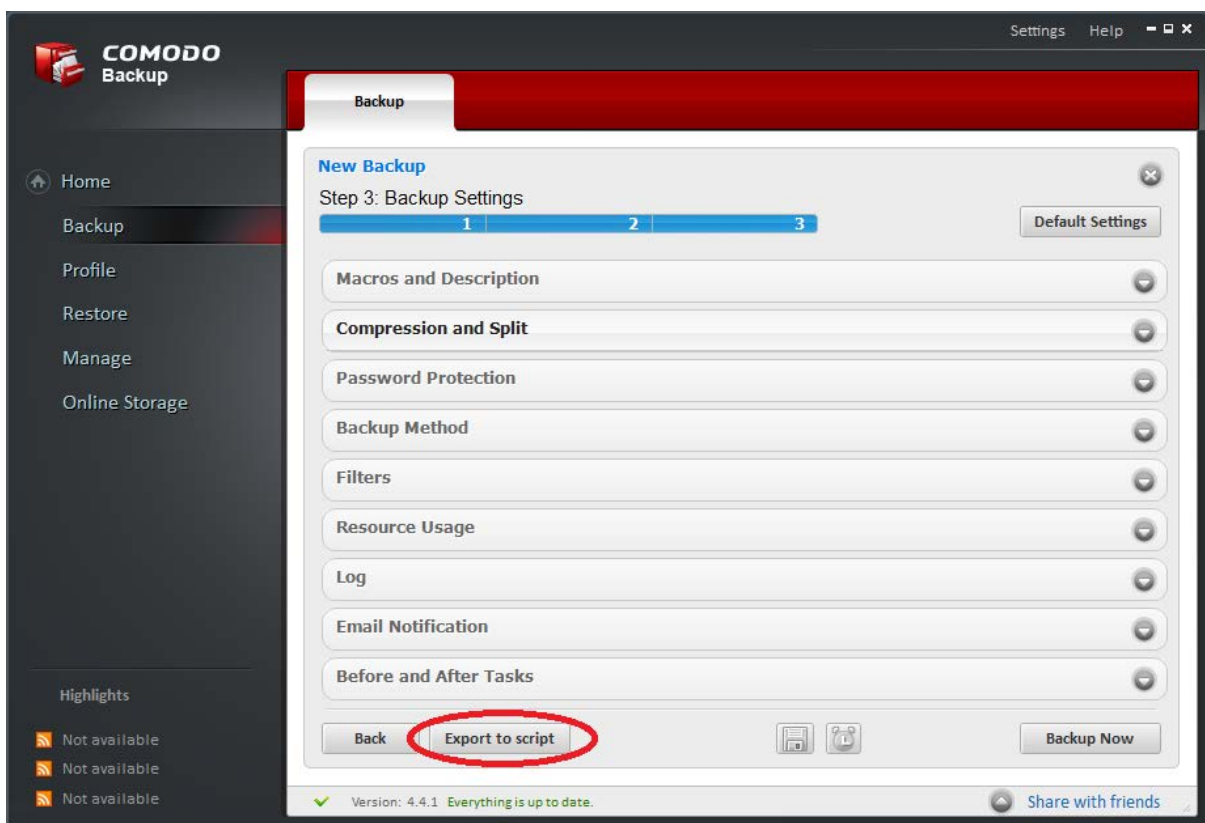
COMODO
Backup

Settings Help

Backup

Home
Backup
Profile
Restore
Manage
Online Storage

New Backup
Step 3: Backup Settings
1 2 3
Default Settings

Macros and Description
Compression and Split
Password Protection
Backup Method
Filters
Resource Usage
Log
Email Notification
Before and After Tasks

Back
Export to script
Backup Now

Highlights
Not available
Not available
Not available

Version: 4.4.1 Everything is up to date.
Share with friends